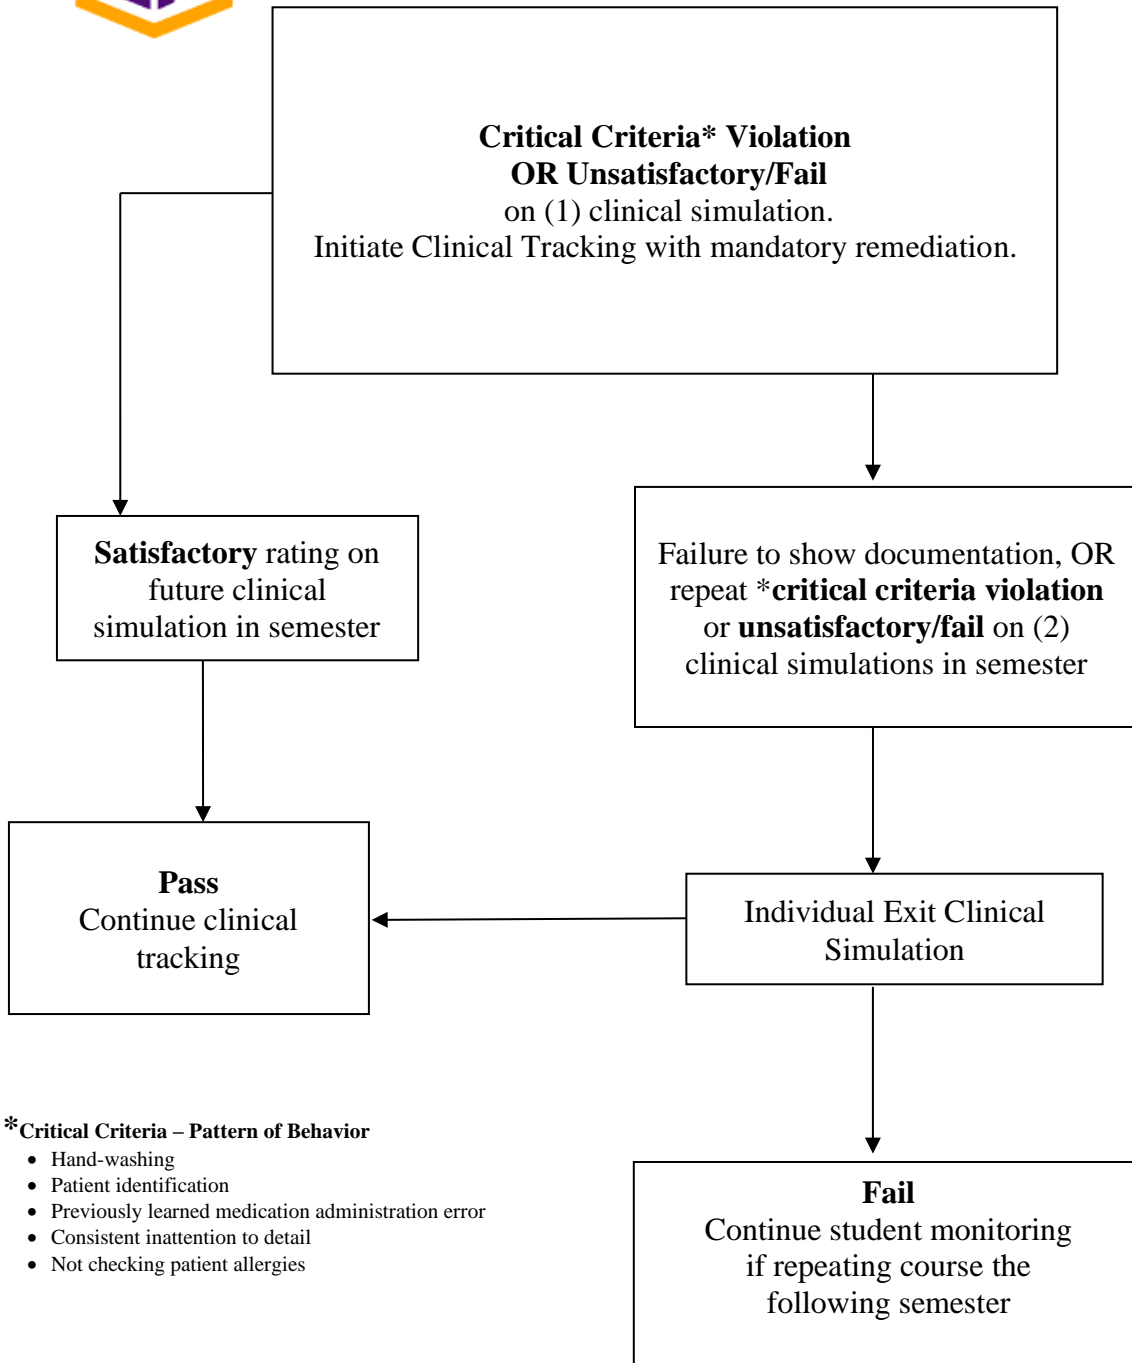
**Critical Criteria* Violation**
**OR Unsatisfactory/Fail**
on (1) clinical simulation.
Initiate Clinical Tracking with mandatory remediation.

**Satisfactory** rating on future clinical simulation in semester

Failure to show documentation, OR repeat ***critical criteria violation** or **unsatisfactory/fail** on (2) clinical simulations in semester

**Pass**
Continue clinical tracking

Individual Exit Clinical Simulation

***Critical Criteria – Pattern of Behavior**
- Hand-washing
- Patient identification
- Previously learned medication administration error
- Consistent inattention to detail
- Not checking patient allergies

**Fail**
Continue student monitoring if repeating course the following semester